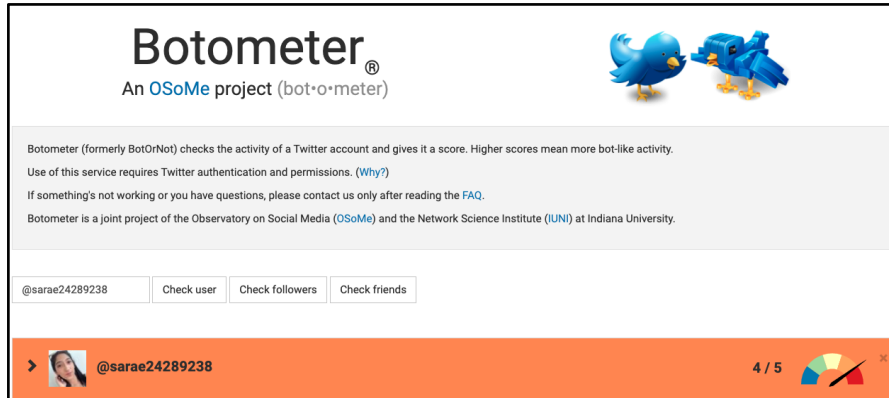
Botometer®
An OSoMe project (bot•o•meter)

Botometer (formerly BotOrNot) checks the activity of a Twitter account and gives it a score. Higher scores mean more bot-like activity.

Use of this service requires Twitter authentication and permissions. (Why?)

If something's not working or you have questions, please contact us only after reading the FAQ.

Botometer is a joint project of the Observatory on Social Media (OSoMe) and the Network Science Institute (IUNI) at Indiana University.

@sarae24289238 Check user Check followers Check friends

@sarae24289238 4 / 5